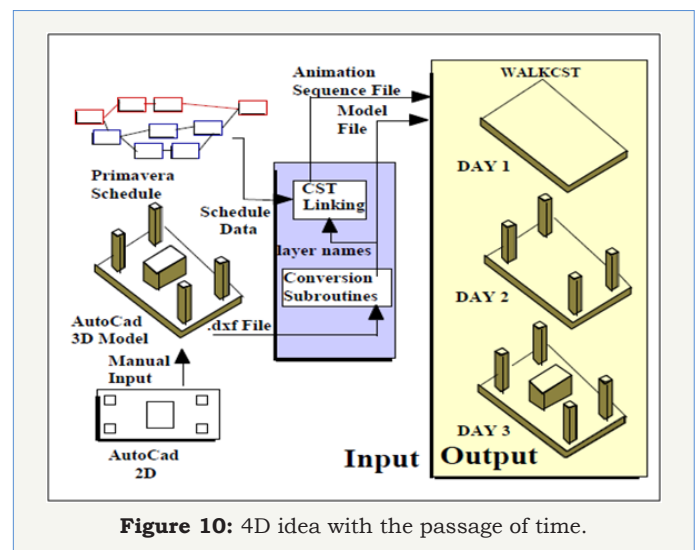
Animation Sequence File
Model File
WALKCST
Primavera Schedule
Schedule Data
CST Linking
DAY 1
layer names
Conversion Subroutines
DAY 2
AutoCad 3D Model
.dxf File
Manual Input
DAY 3
AutoCad 2D
Input
Output

**Figure 10:** 4D idea with the passage of time.